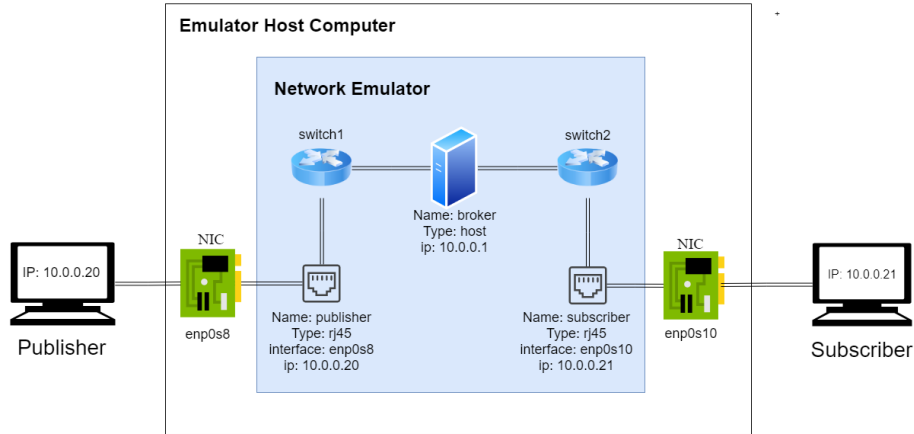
Emulator Host Computer

Network Emulator

switch1

switch2

Name: broker
Type: host
ip: 10.0.0.1

IP: 10.0.0.20

NIC

enp0s8

Publisher

Name: publisher
Type: rj45
interface: enp0s8
ip: 10.0.0.20

Name: subscriber
Type: rj45
interface: enp0s10
ip: 10.0.0.21

NIC

enp0s10

IP: 10.0.0.21

Subscriber